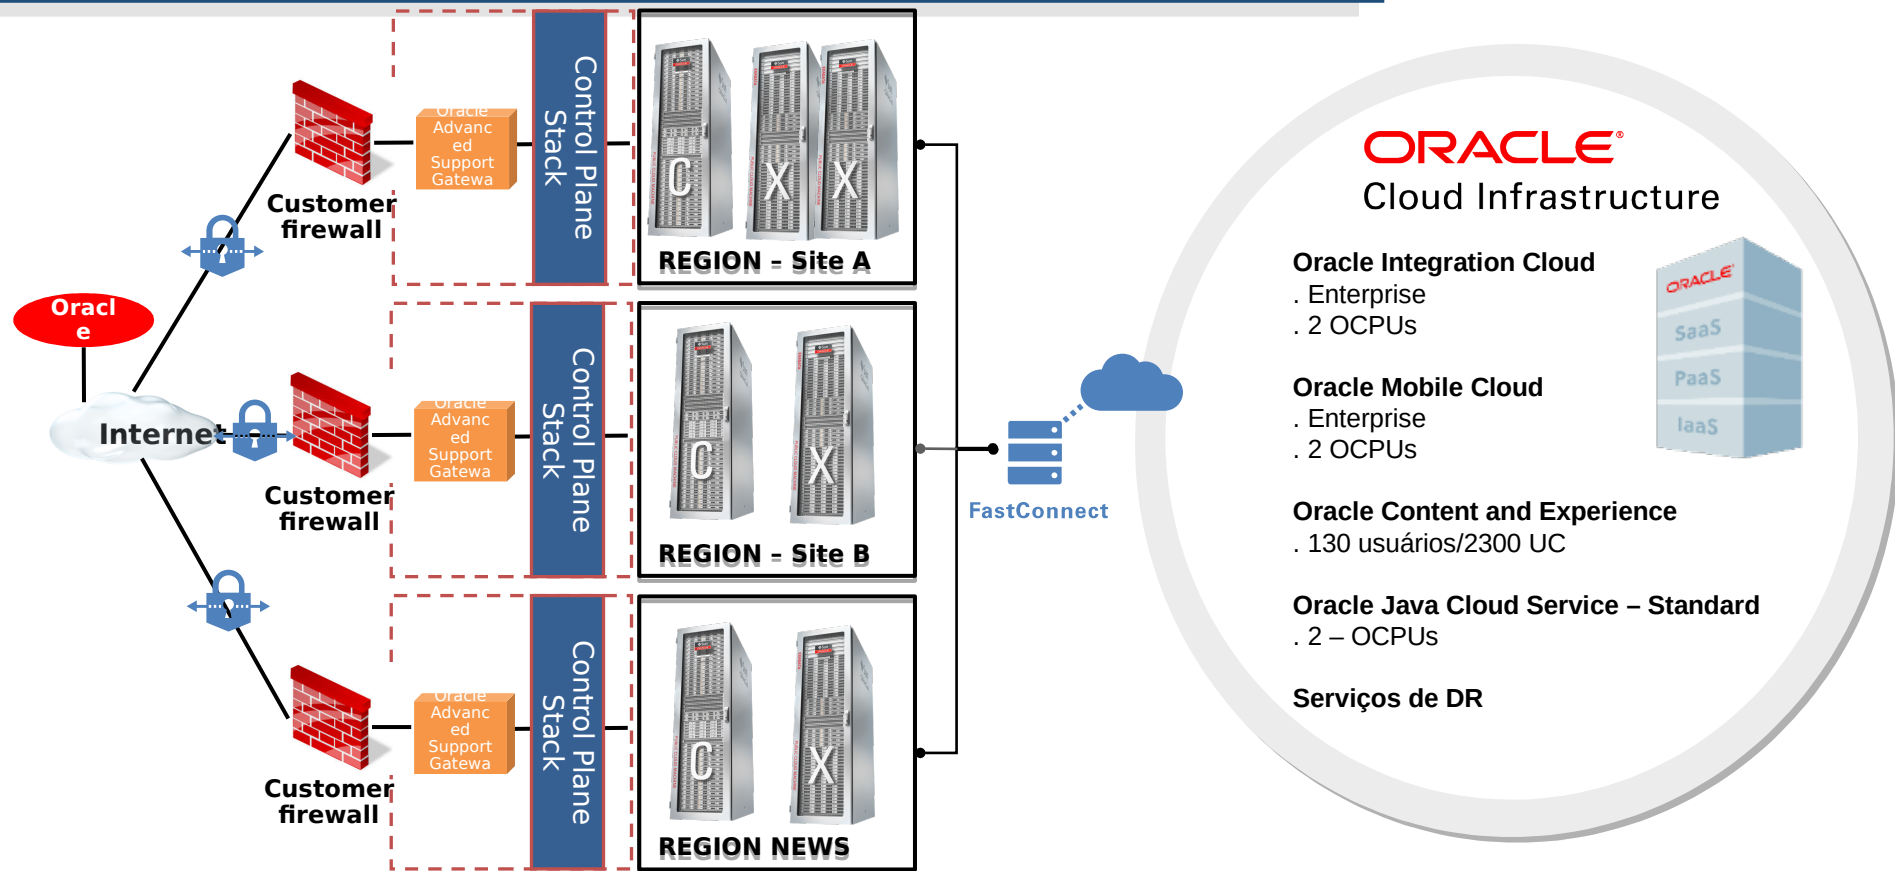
Oracl e

Internet

Customer firewall

Oracle Advanced Support Gatewa

Control Plane Stack

C X X

REGION - Site A

Customer firewall

Oracle Advanced Support Gatewa

Control Plane Stack

C X

REGION - Site B

Customer firewall

Oracle Advanced Support Gatewa

Control Plane Stack

C X

REGION NEWS

FastConnect

ORACLE
Cloud Infrastructure

Oracle Integration Cloud
. Enterprise
. 2 OCPUs

ORACLE
SaaS
PaaS
IaaS

Oracle Mobile Cloud
. Enterprise
. 2 OCPUs

Oracle Content and Experience
. 130 usuários/2300 UC

Oracle Java Cloud Service – Standard
. 2 – OCPUs

Serviços de DR